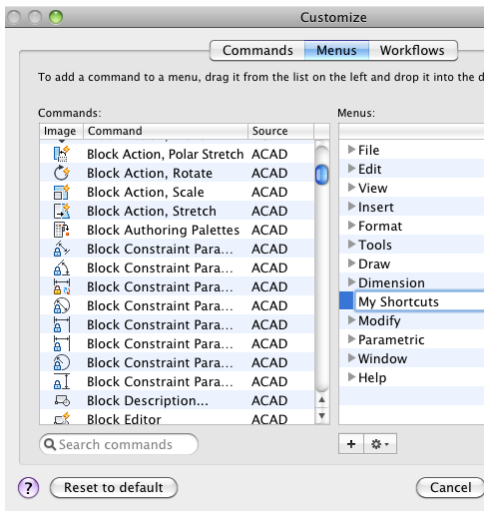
Customize

Commands | Menus | Workflows

To add a command to a menu, drag it from the list on the left and drop it into the d

Commands:

| Image | Command | Source |
|---|---|---|
| | Block Action, Polar Stretch | ACAD |
| | Block Action, Rotate | ACAD |
| | Block Action, Scale | ACAD |
| | Block Action, Stretch | ACAD |
| | Block Authoring Palettes | ACAD |
| | Block Constraint Para... | ACAD |
| | Block Constraint Para... | ACAD |
| | Block Constraint Para... | ACAD |
| | Block Constraint Para... | ACAD |
| | Block Constraint Para... | ACAD |
| | Block Constraint Para... | ACAD |
| | Block Constraint Para... | ACAD |
| | Block Constraint Para... | ACAD |
| | Block Description... | ACAD |
| | Block Editor | ACAD |

Search commands

Menus:

File
Edit
View
Insert
Format
Tools
Draw
Dimension
My Shortcuts
Modify
Parametric
Window
Help

+

?

Reset to default

Cancel